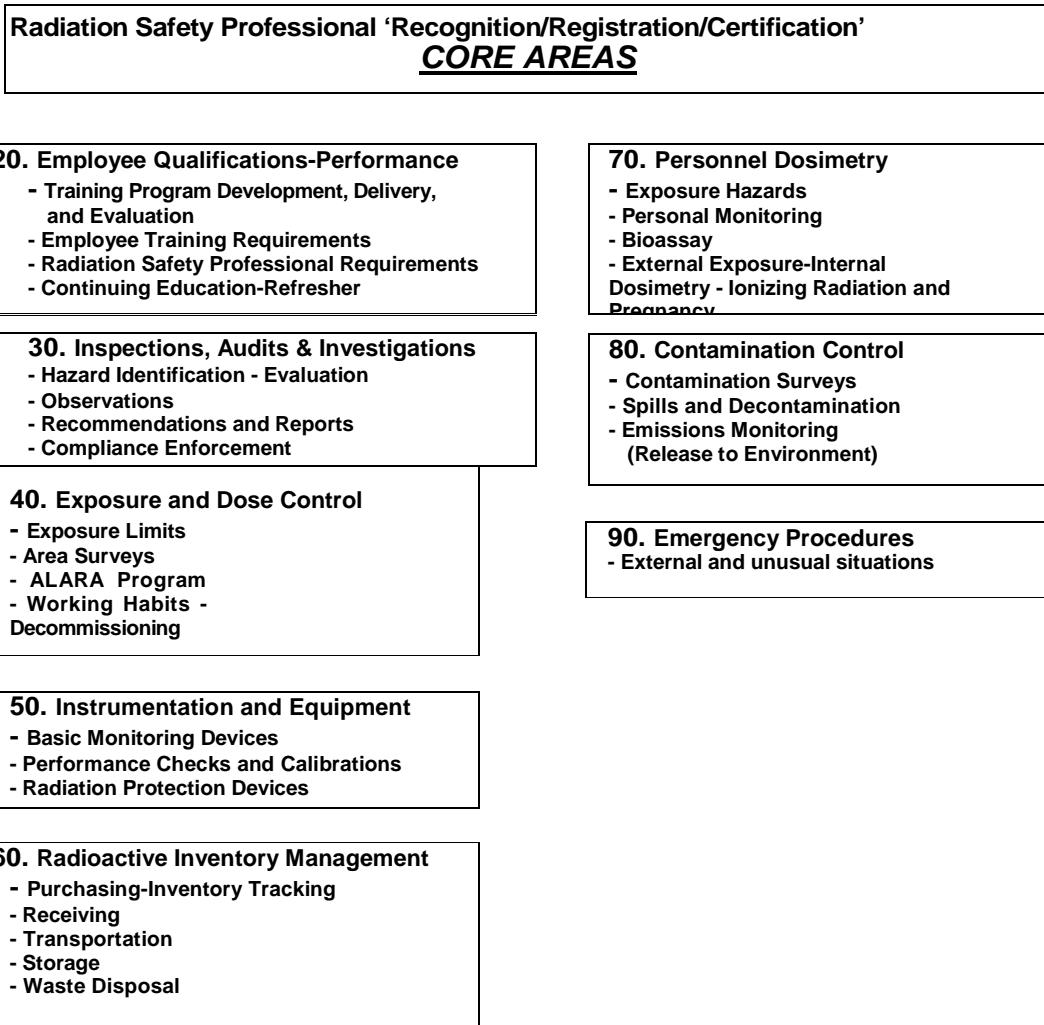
Radiation Safety Professional 'Recognition/Registration/Certification'
CORE AREAS

20. Employee Qualifications-Performance
- Training Program Development, Delivery, and Evaluation
- Employee Training Requirements
- Radiation Safety Professional Requirements
- Continuing Education-Refresher

30. Inspections, Audits & Investigations
- Hazard Identification - Evaluation
- Observations
- Recommendations and Reports
- Compliance Enforcement

40. Exposure and Dose Control
- Exposure Limits
- Area Surveys
- ALARA Program
- Working Habits - Decommissioning

50. Instrumentation and Equipment
- Basic Monitoring Devices
- Performance Checks and Calibrations
- Radiation Protection Devices

60. Radioactive Inventory Management
- Purchasing-Inventory Tracking
- Receiving
- Transportation
- Storage
- Waste Disposal

70. Personnel Dosimetry
- Exposure Hazards
- Personal Monitoring
- Bioassay
- External Exposure-Internal Dosimetry - Ionizing Radiation and Pregnancy

80. Contamination Control
- Contamination Surveys
- Spills and Decontamination
- Emissions Monitoring (Release to Environment)

90. Emergency Procedures
- External and unusual situations